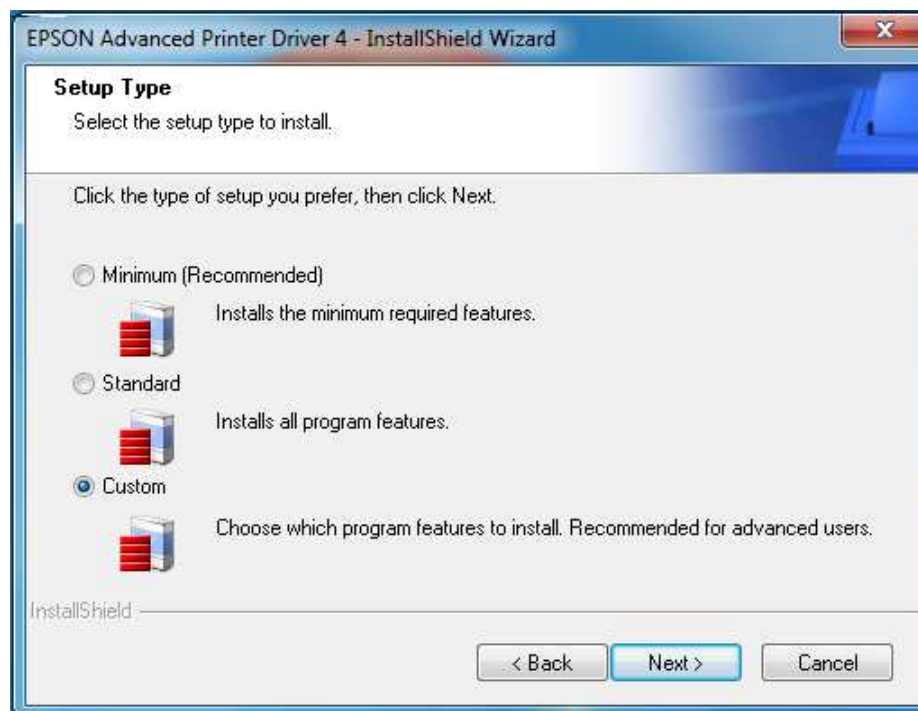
EPSON Advanced Printer Driver 4 - InstallShield Wizard

Setup Type
Select the setup type to install.

Click the type of setup you prefer, then click Next.

Minimum (Recommended)
Installs the minimum required features.

Standard
Installs all program features.

Custom
Choose which program features to install. Recommended for advanced users.

InstallShield

< Back
Next >
Cancel